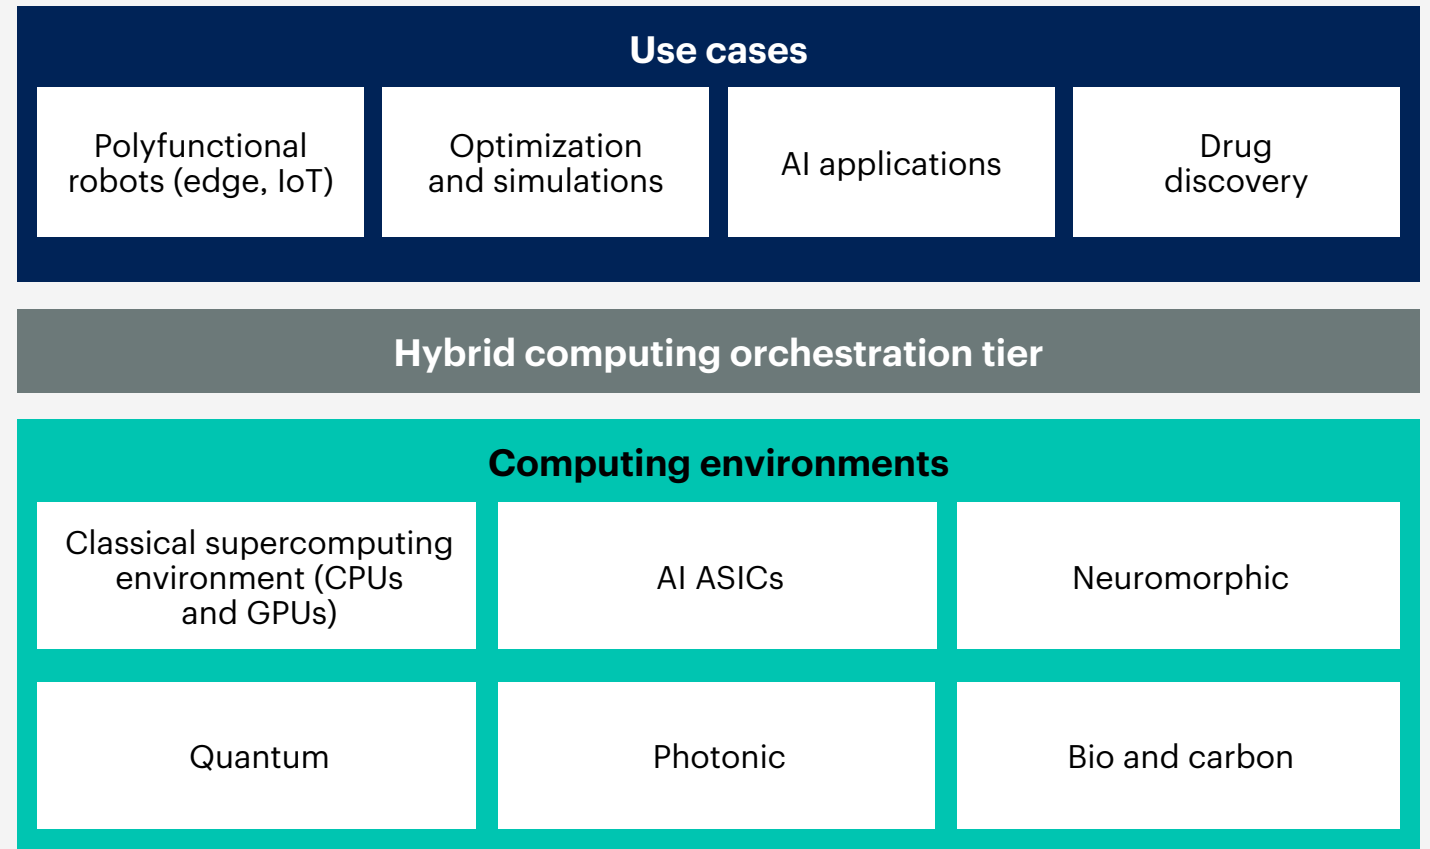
Use cases

Polyfunctional robots (edge, IoT)

Optimization and simulations

AI applications

Drug discovery

Hybrid computing orchestration tier

Computing environments

Classical supercomputing environment (CPUs and GPUs)

AI ASICs

Neuromorphic

Quantum

Photonic

Bio and carbon